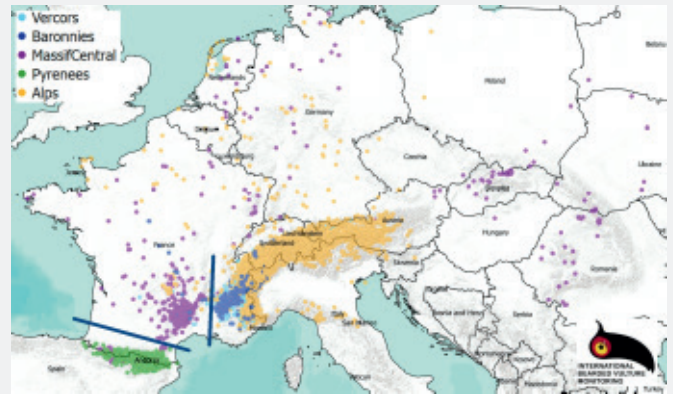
Vercors
Baronnies
MassifCentral
Pyrenees
Alps

Netherlands
Belgium
Germany
Poland
Czechia
Slovakia
Ukraine
Austria
Hungary
Romania
France
Switzerland
Slovenia
Croatia
Italy
San Marino
Bosnia and Herz.
Serbia
Montenegro
Spain
Andorra
Belarus

INTERNATIONAL BEARDED VULTURE MONITORING